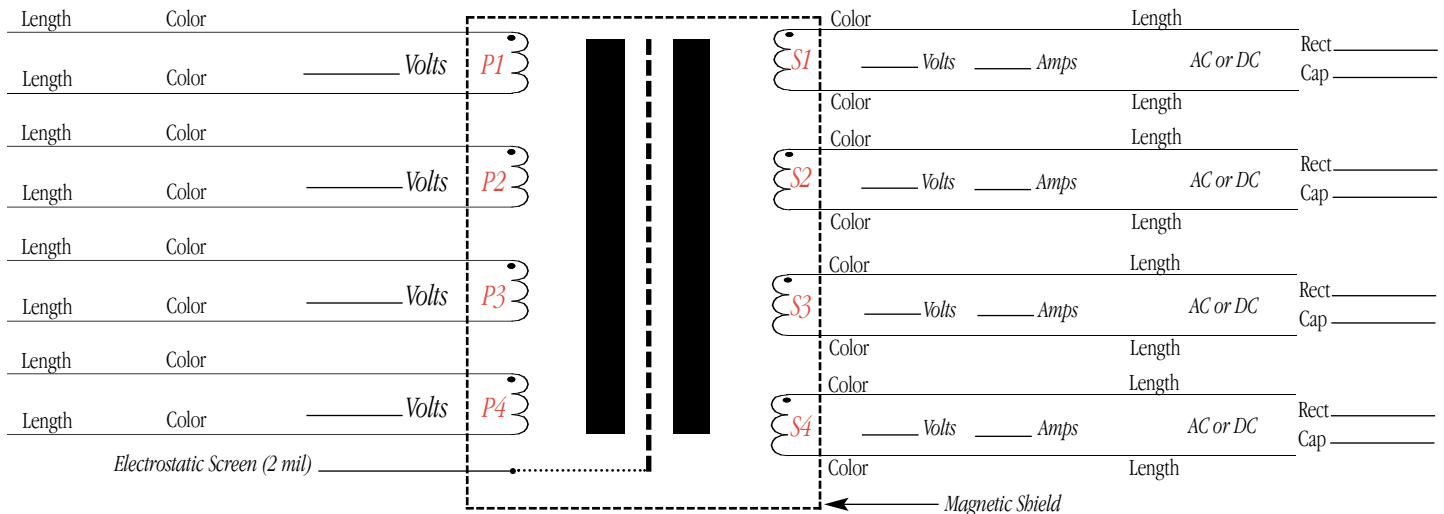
Length Color
_______ Volts P1
Length Color

Length Color
_______ Volts P2
Length Color

Length Color
_______ Volts P3
Length Color

Length Color
_______ Volts P4
Length Color

Electrostatic Screen (2 mil)

Color Length
S1 _______ Volts _______ Amps AC or DC
Rect_______
Cap_______
Color Length

Color Length
S2 _______ Volts _______ Amps AC or DC
Rect_______
Cap_______
Color Length

Color Length
S3 _______ Volts _______ Amps AC or DC
Rect_______
Cap_______
Color Length

Color Length
S4 _______ Volts _______ Amps AC or DC
Rect_______
Cap_______
Color Length

Magnetic Shield